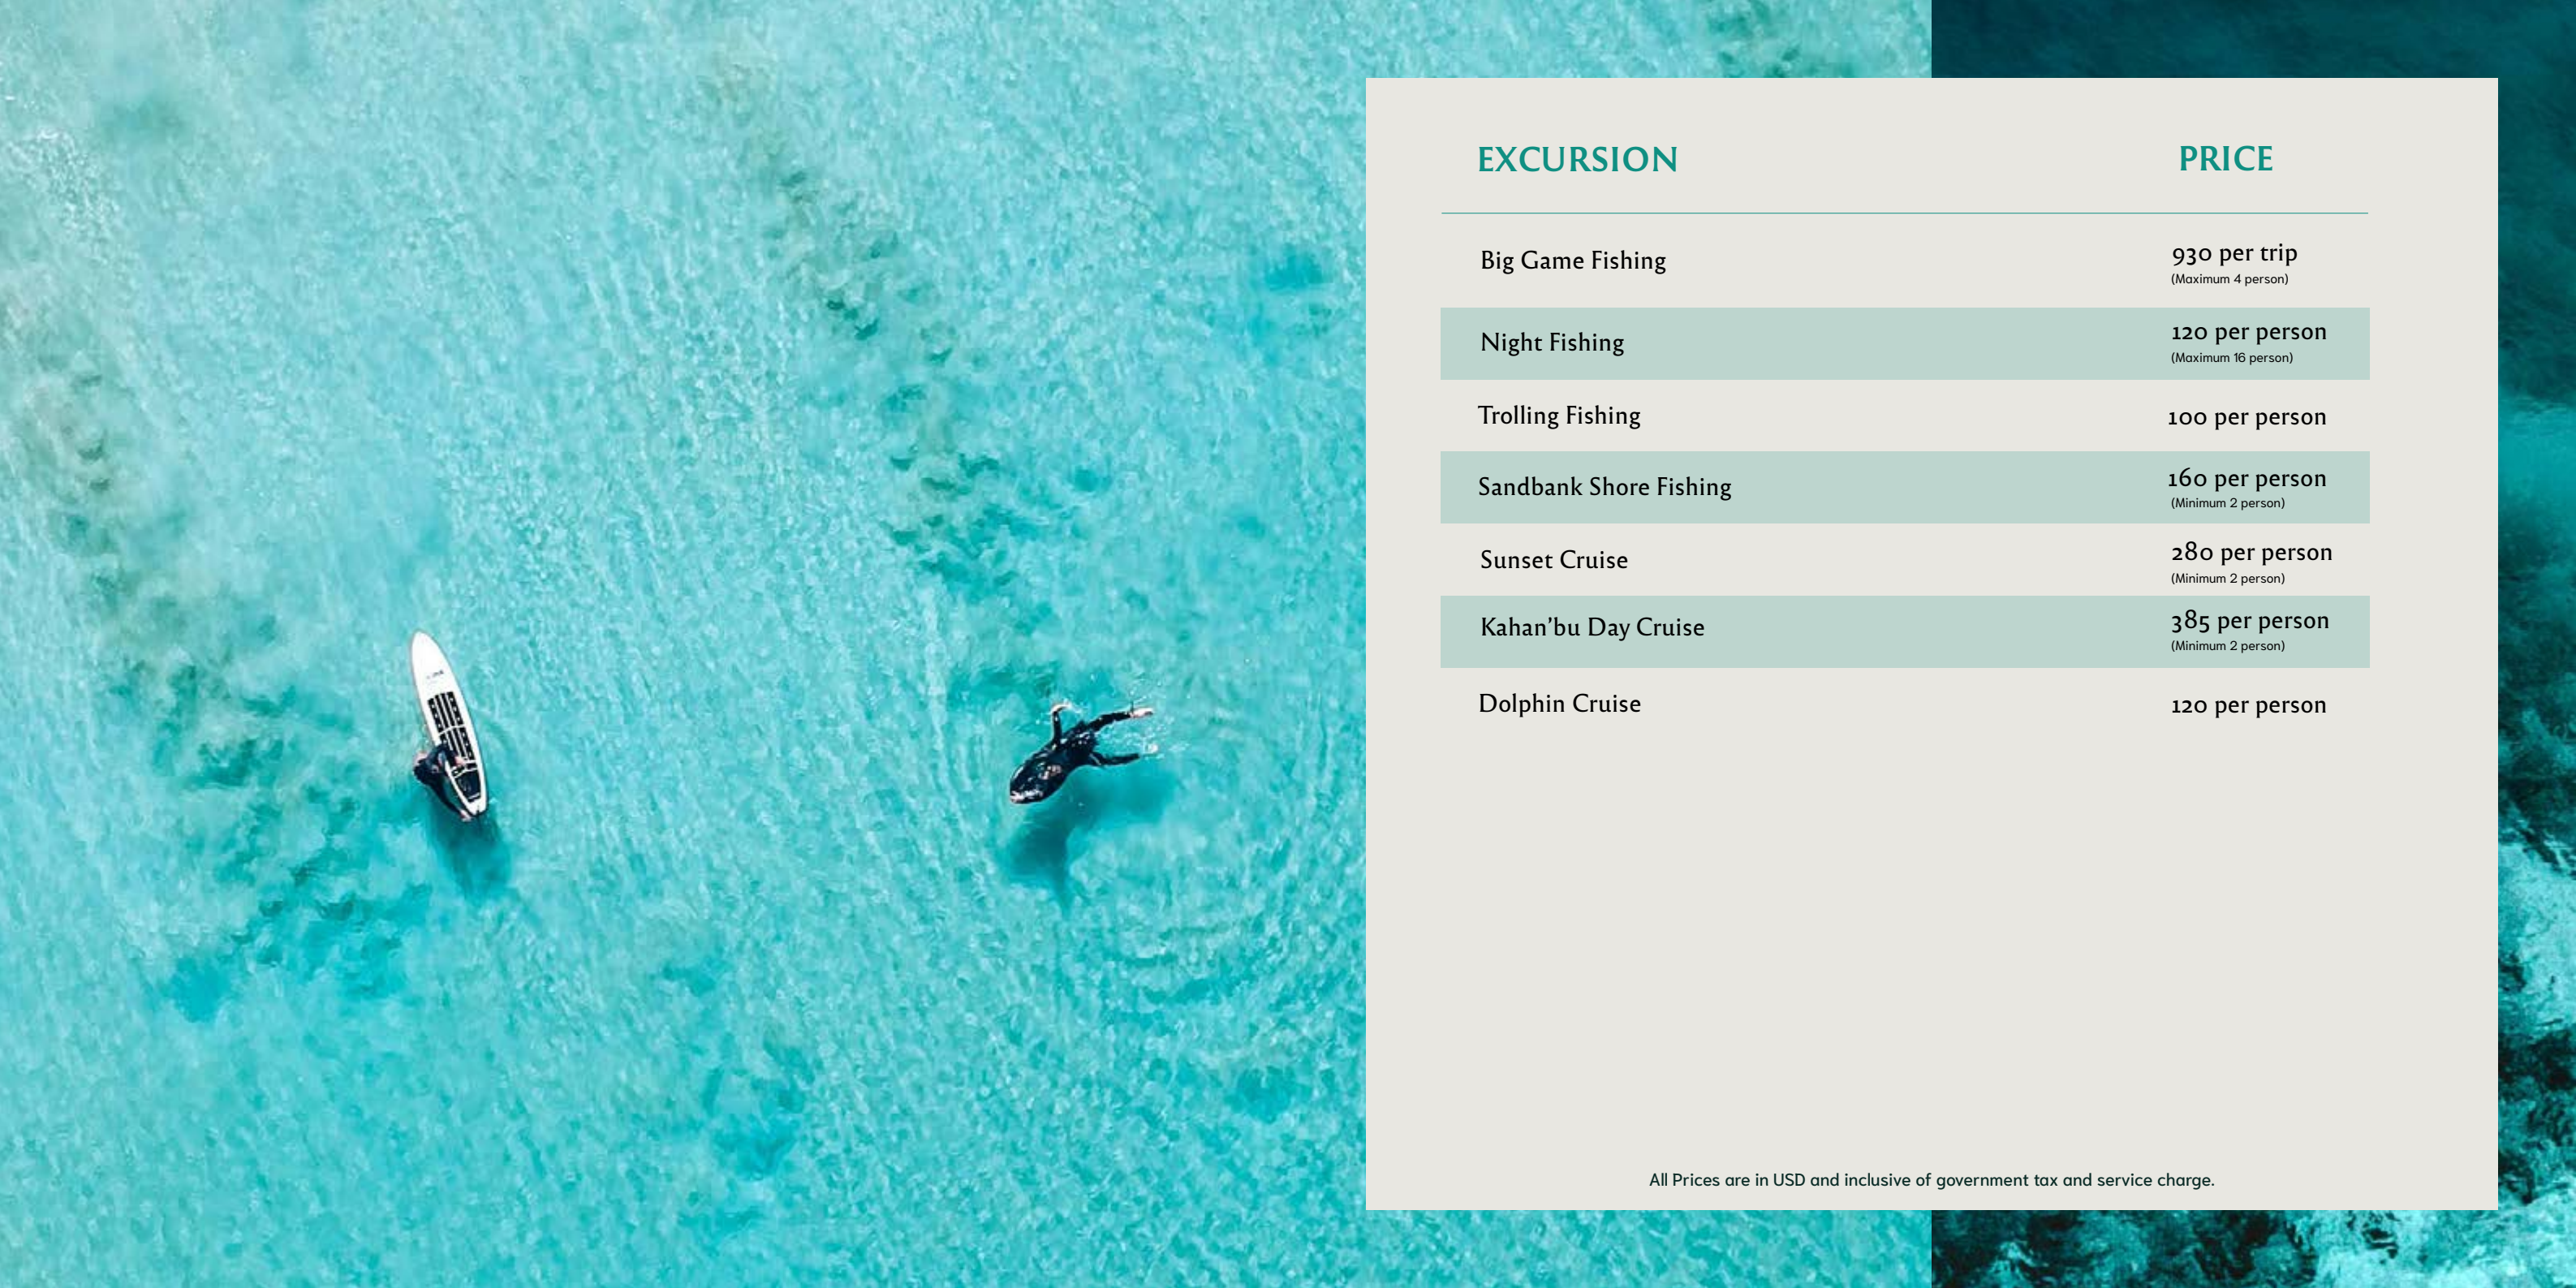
| EXCURSION | PRICE |
|---|---|
| Big Game Fishing | 930 per trip (Maximum 4 person) |
| Night Fishing | 120 per person (Maximum 16 person) |
| Trolling Fishing | 100 per person |
| Sandbank Shore Fishing | 160 per person (Minimum 2 person) |
| Sunset Cruise | 280 per person (Minimum 2 person) |
| Kahan'bu Day Cruise | 385 per person (Minimum 2 person) |
| Dolphin Cruise | 120 per person |

All Prices are in USD and inclusive of government tax and service charge.